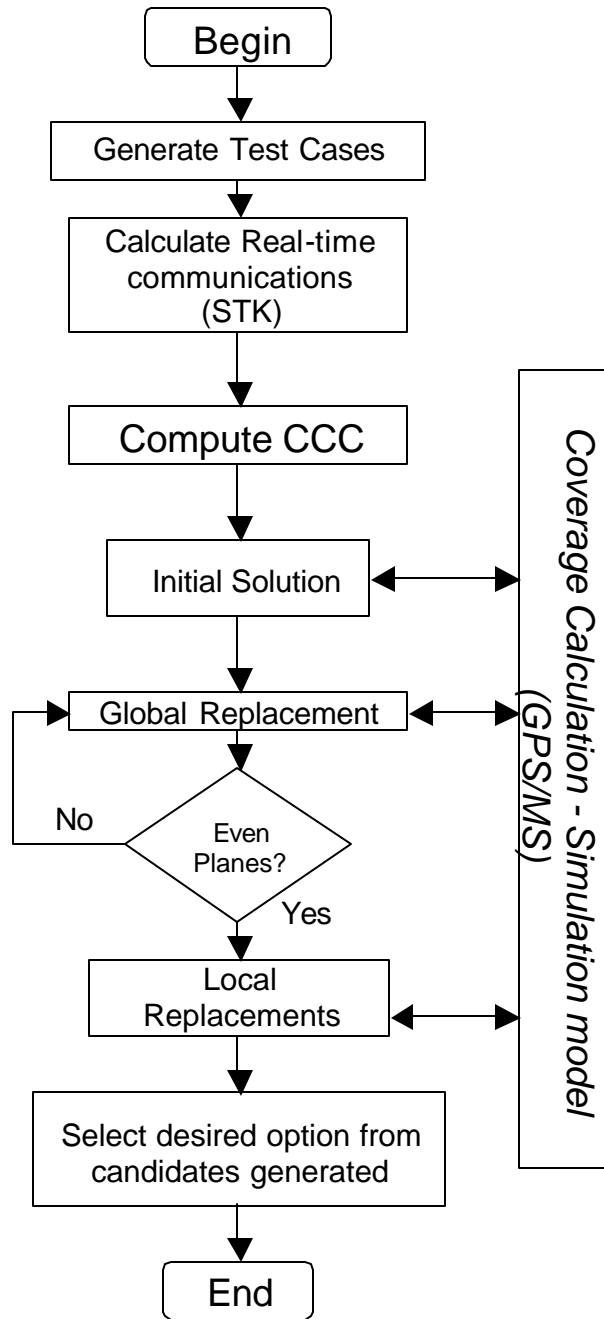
Begin

Generate Test Cases

Calculate Real-time communications (STK)

Compute CCC

Initial Solution

Global Replacement

Even Planes?

No

Yes

Local Replacements

Select desired option from candidates generated

End

Coverage Calculation - Simulation model (GPS/MS)